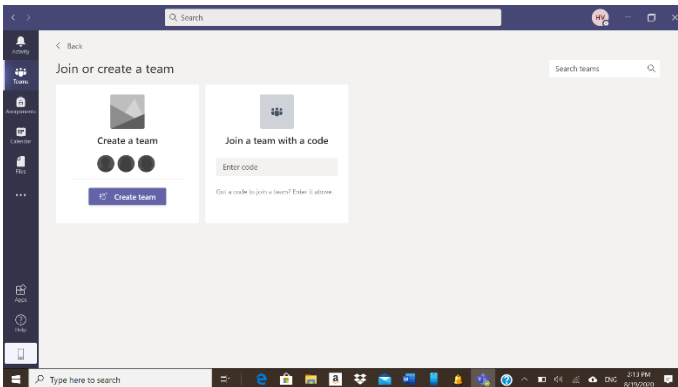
Search

HV

Activity

Teams

Assignments

Calendar

Files

...

Apps

Help

< Back

Join or create a team

Search teams

Create a team

Create team

Join a team with a code

Enter code

Got a code to join a team? Enter it above.

Type here to search

DNC

2:13 PM
8/19/2020